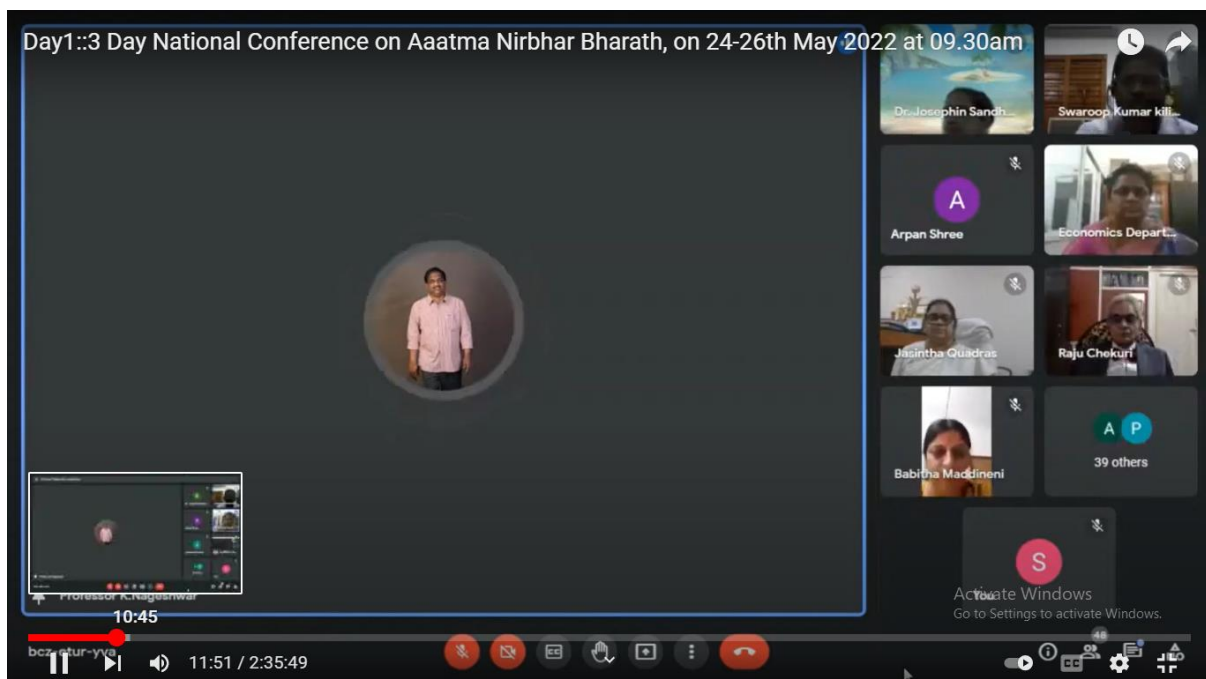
Day1::3 Day National Conference on Aaatma Nirbhar Bharath, on 24-26th May 2022 at 09.30am

Dr. Josephin Sandh...

Swaroop Kumar kili...

A

Arpan Shree

Economics Depart...

Jasintha Quadras

Raju Chekuri

Babitha Maddineni

A P

39 others

S

You

Activate Windows

Go to Settings to activate Windows.

Professor K.Nageshwar

10:45

bcz-otur-yya

11:51 / 2:35:49

48